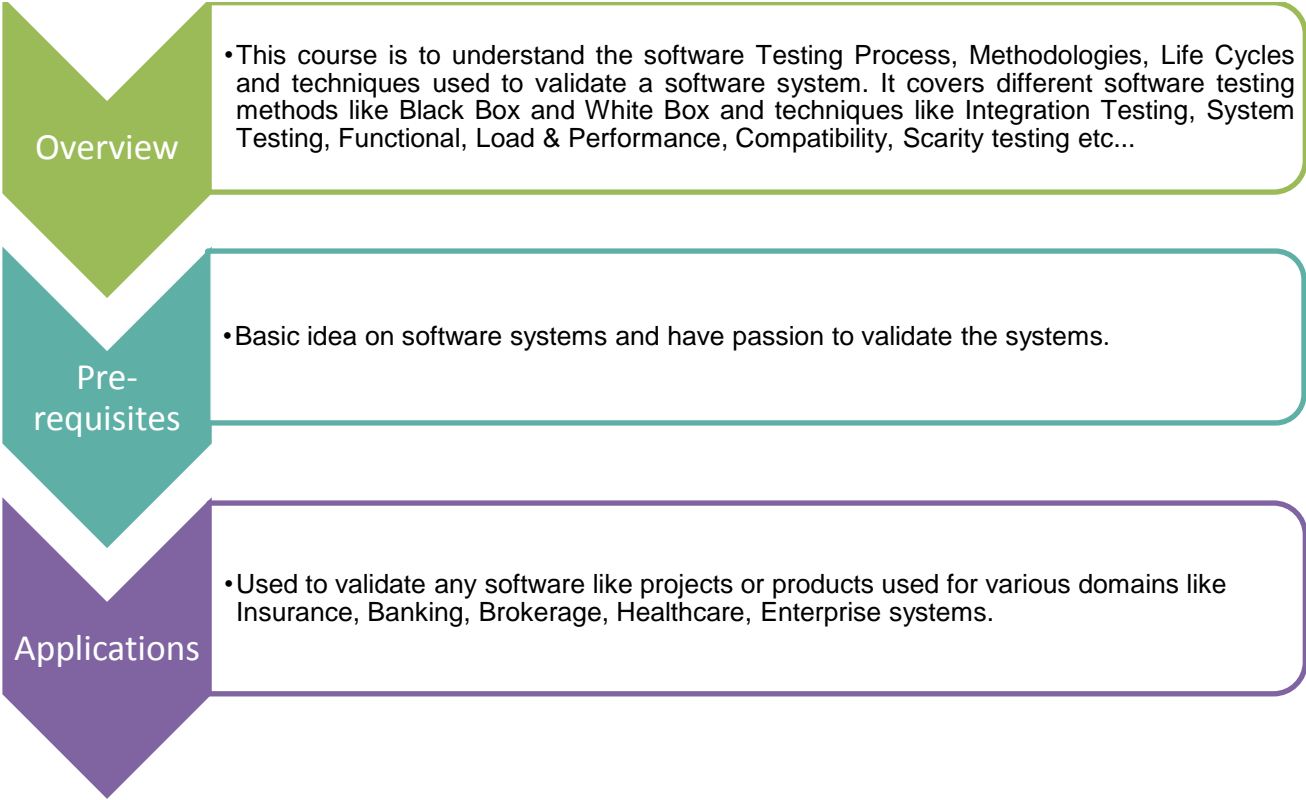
Overview

• This course is to understand the software Testing Process, Methodologies, Life Cycles and techniques used to validate a software system. It covers different software testing methods like Black Box and White Box and techniques like Integration Testing, System Testing, Functional, Load & Performance, Compatibility, Scarity testing etc...

Pre-requisites

• Basic idea on software systems and have passion to validate the systems.

Applications

• Used to validate any software like projects or products used for various domains like Insurance, Banking, Brokerage, Healthcare, Enterprise systems.